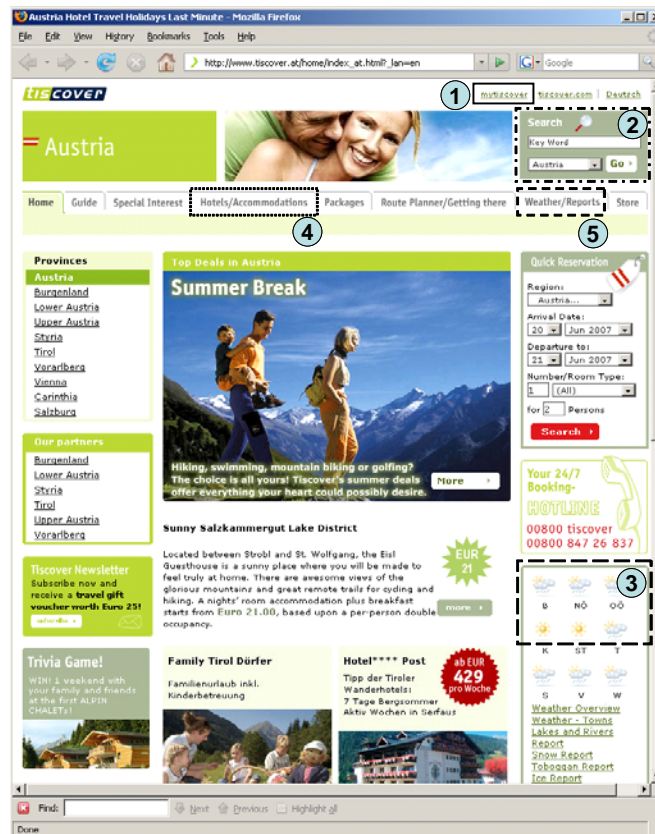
Austria Hotel Travel Holidays Last Minute - Mozilla Firefox

File Edit View History Bookmarks Tools Help

http://www.tiscover.at/home/index_at.html?_lan=en

Google

tiscover

1 mytiscover tiscover.com | Deutsch

Austria

Search

Key Word

Austria

Go

2

Home Guide Special Interest Hotels/Accommodations Packages Route Planner/Getting there Weather/Reports Store

4

5

Provinces

Austria
Burgenland
Lower Austria
Upper Austria
Styria
Tirol
Vorarlberg
Vienna
Carinthia
Salzburg

Our partners

Burgenland
Lower Austria
Styria
Tirol
Upper Austria
Vorarlberg

Tiscover Newsletter

Subscribe now and receive a travel gift voucher worth Euro 25!

subscribe

Trivia Game!

WIN! 1 weekend with your family and friends at the first ALPIN CHALETs!

Top Deals in Austria

Summer Break

Hiking, swimming, mountain biking or golfing? The choice is all yours! Tiscover's summer deals offer everything your heart could possibly desire.

More

Sunny Salzkammergut Lake District

Located between Strobl and St. Wolfgang, the Eisl Guesthouse is a sunny place where you will be made to feel truly at home. There are awesome views of the glorious mountains and great remote trails for cycling and hiking. A nights' room accommodation plus breakfast starts from Euro 21.00, based upon a per-person double occupancy.

EUR 21

more

Family Tirol Dörfer

Familienurlaub inkl. Kinderbetreuung

Hotel**** Post

Tipp der Tiroler Wanderhotels: 7 Tage Bergsommer Aktiv Wochen in Serfaus

ab EUR 429 pro Woche

Quick Reservation

Region:
Austria...

Arrival Date:
20 Jun 2007

Departure to:
21 Jun 2007

Number/Room Type:
1 (All)

for 2 Persons

Search

Your 24/7 Booking-HOTLINE

00800 tiscover
00800 847 26 837

3

B NÖ OÖ
K ST T
S V W

Weather Overview
Weather - Towns
Lakes and Rivers Report
Snow Report
Toboggan Report
Ice Report

Find: Next Previous Highlight all

Done